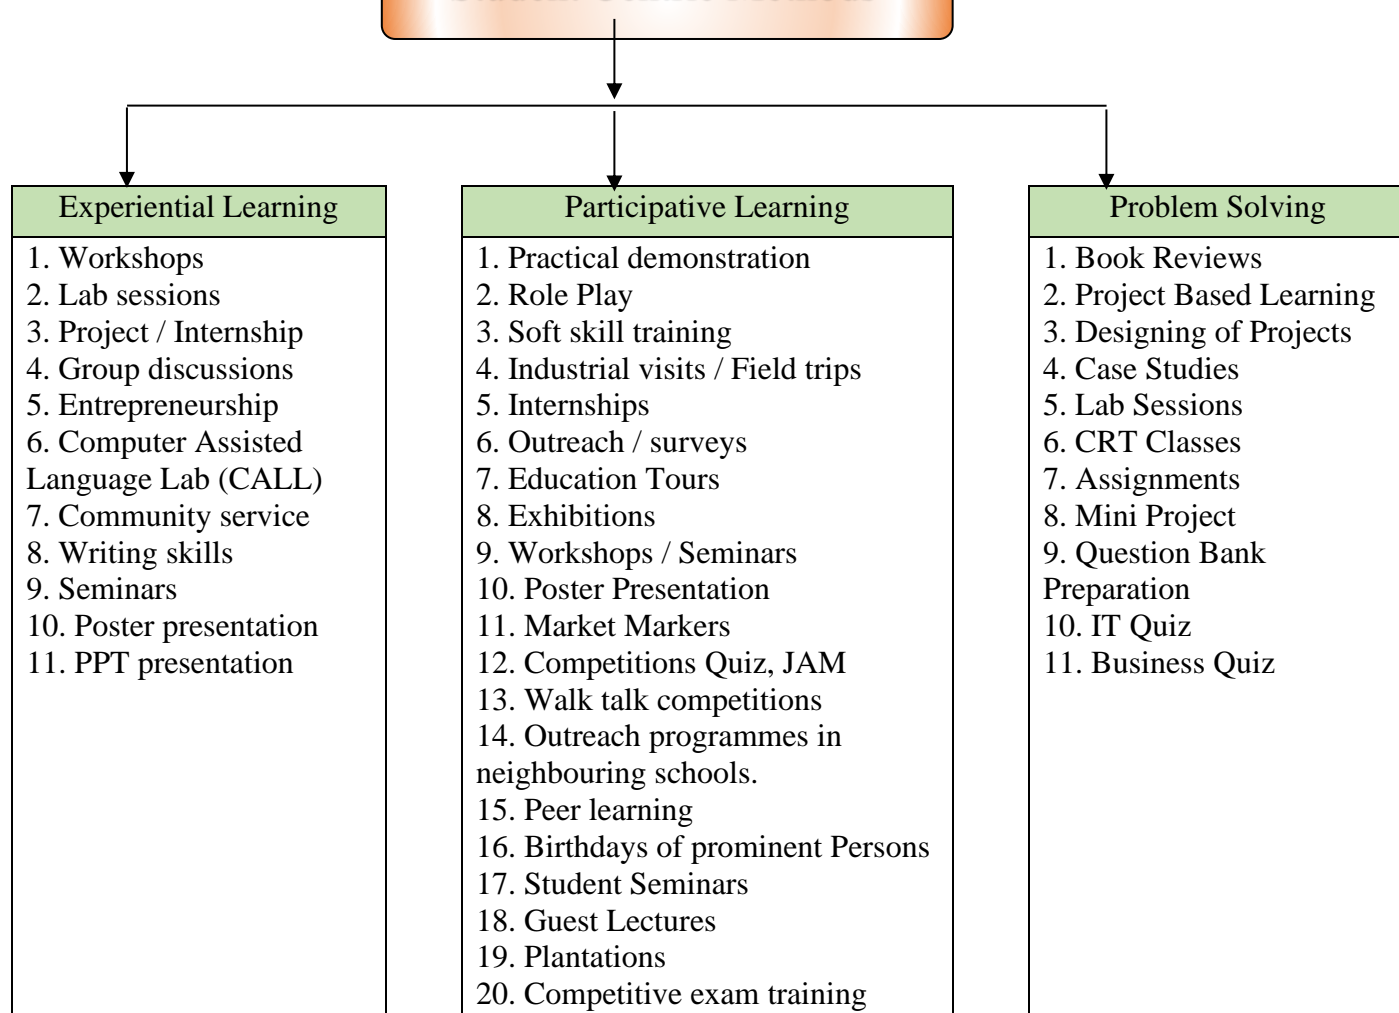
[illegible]

Experiential Learning

1. Workshops
2. Lab sessions
3. Project / Internship
4. Group discussions
5. Entrepreneurship
6. Computer Assisted Language Lab (CALL)
7. Community service
8. Writing skills
9. Seminars
10. Poster presentation
11. PPT presentation

Participative Learning

1. Practical demonstration
2. Role Play
3. Soft skill training
4. Industrial visits / Field trips
5. Internships
6. Outreach / surveys
7. Education Tours
8. Exhibitions
9. Workshops / Seminars
10. Poster Presentation
11. Market Markers
12. Competitions Quiz, JAM
13. Walk talk competitions
14. Outreach programmes in neighbouring schools.
15. Peer learning
16. Birthdays of prominent Persons
17. Student Seminars
18. Guest Lectures
19. Plantations
20. Competitive exam training

Problem Solving

1. Book Reviews
2. Project Based Learning
3. Designing of Projects
4. Case Studies
5. Lab Sessions
6. CRT Classes
7. Assignments
8. Mini Project
9. Question Bank Preparation
10. IT Quiz
11. Business Quiz